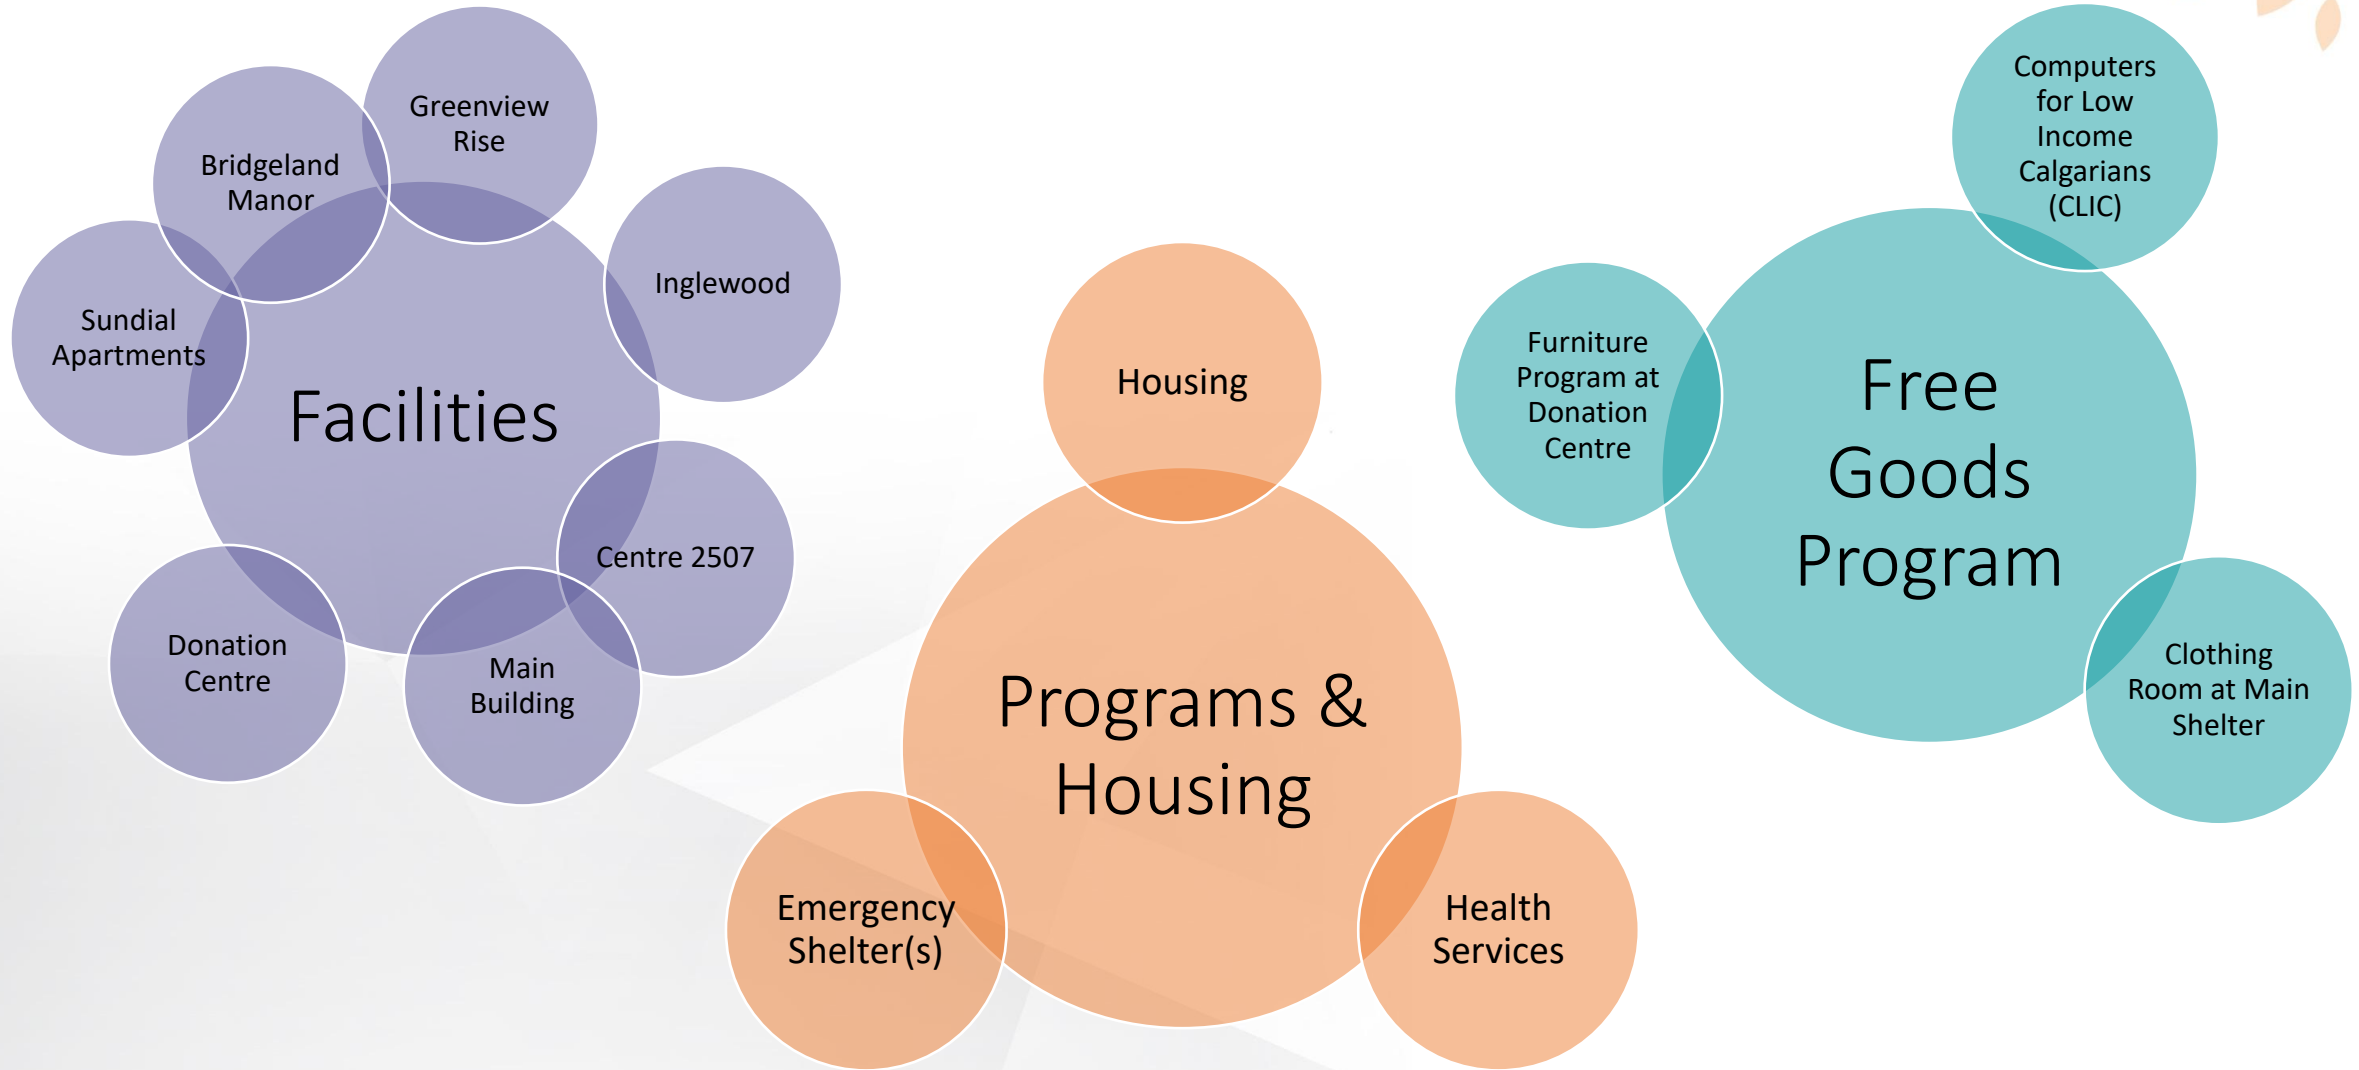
Greenview Rise

Bridgeland Manor

Inglewood

Sundial Apartments

Facilities

Centre 2507

Donation Centre

Main Building

Housing

Programs & Housing

Emergency Shelter(s)

Health Services

Computers for Low Income Calgarians (CLIC)

Furniture Program at Donation Centre

Free Goods Program

Clothing Room at Main Shelter